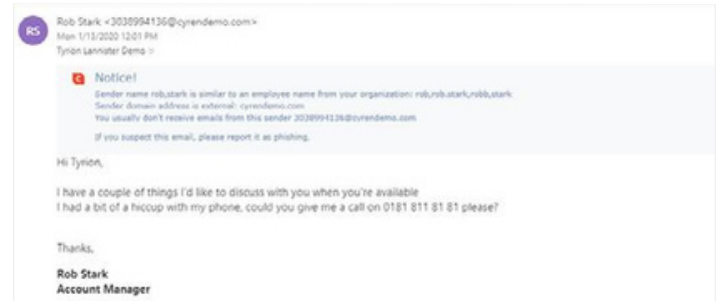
RS

Rob Stark <3038994136@cyrendemo.com>
Mon 1/13/2020 12:01 PM
Tyrion Lannister Demo ≫

Notice!
Sender name rob,stark is similar to an employee name from your organization: rob,rob.stark,robb,stark
Sender domain address is external: cyrendemo.com
You usually don't receive emails from this sender 3038994136@cyrendemo.com
If you suspect this email, please report it as phishing.

Hi Tyrion,

I have a couple of things I'd like to discuss with you when you're available
I had a bit of a hiccup with my phone, could you give me a call on 0181 811 81 81 please?

Thanks,

Rob Stark
Account Manager